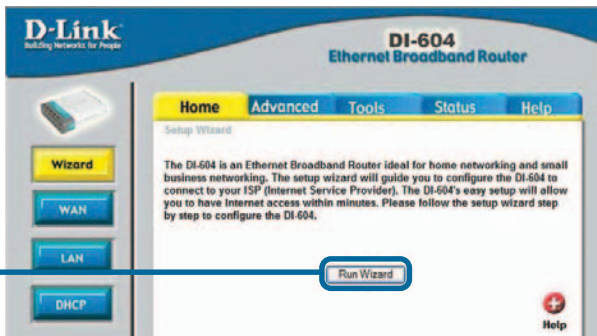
D-Link
Building Networks for People

DI-604
Ethernet Broadband Router

Home Advanced Tools Status Help

Setup Wizard

Wizard
WAN
LAN
DHCP

The DI-604 is an Ethernet Broadband Router ideal for home networking and small business networking. The setup wizard will guide you to configure the DI-604 to connect to your ISP (Internet Service Provider). The DI-604's easy setup will allow you to have Internet access within minutes. Please follow the setup wizard step by step to configure the DI-604.

Run Wizard

Help